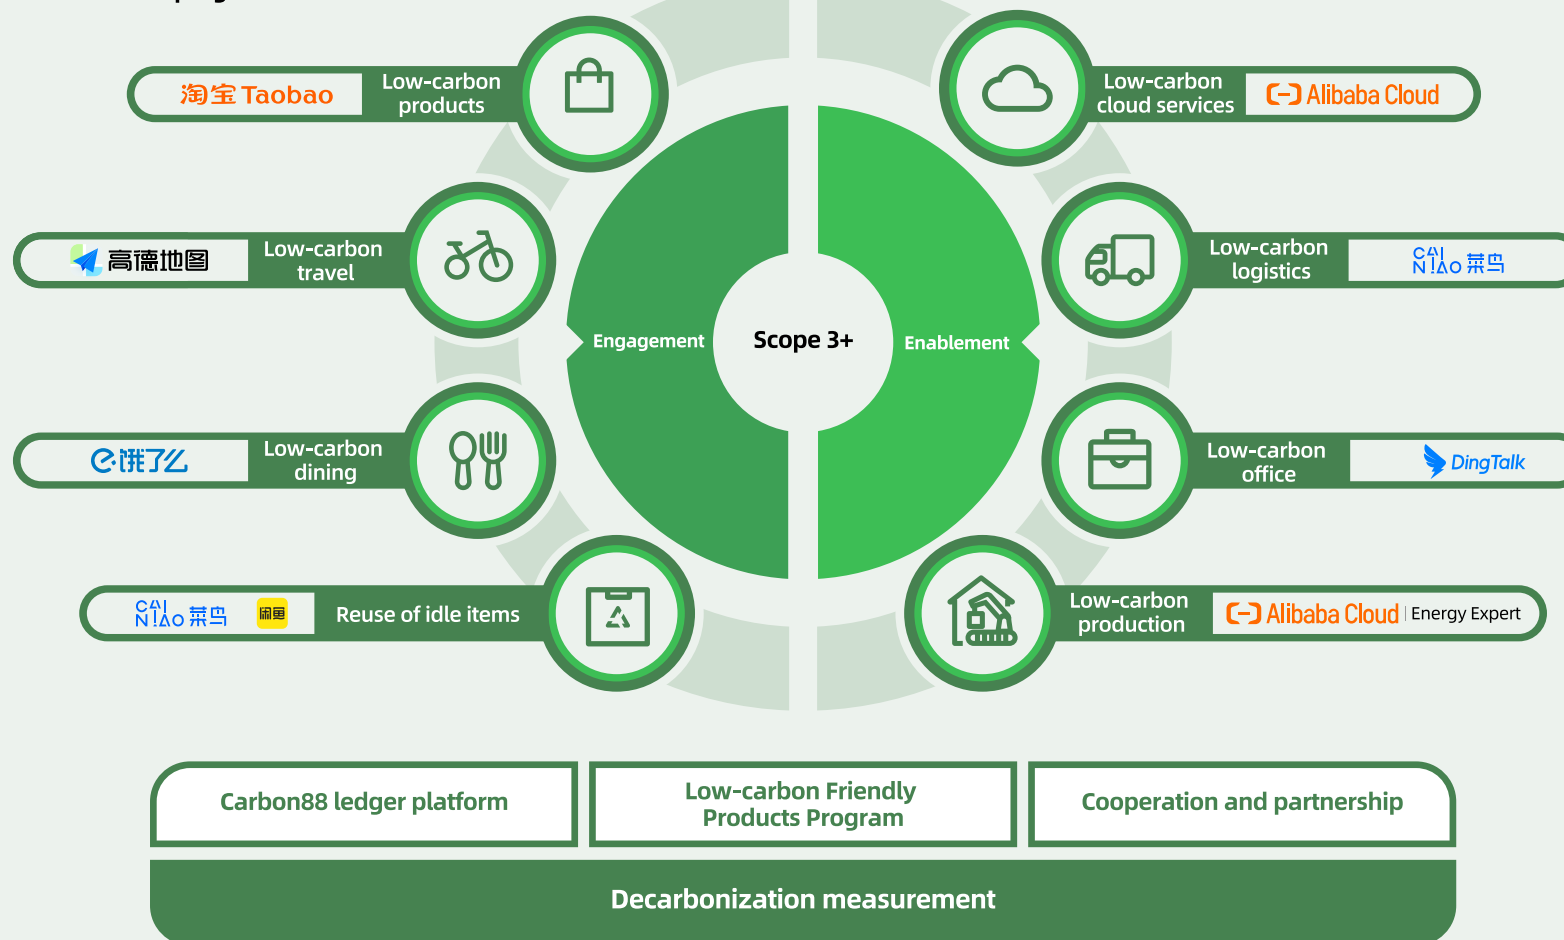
淘宝 Taobao
Low-carbon products

Low-carbon cloud services
Alibaba Cloud

高德地图
Low-carbon travel

Low-carbon logistics
CAI NIAO 菜鸟

Engagement
Scope 3+
Enablement

饿了么
Low-carbon dining

Low-carbon office
DingTalk

CAI NIAO 菜鸟
闲鱼
Reuse of idle items

Low-carbon production
Alibaba Cloud | Energy Expert

Carbon88 ledger platform

Low-carbon Friendly Products Program

Cooperation and partnership

Decarbonization measurement